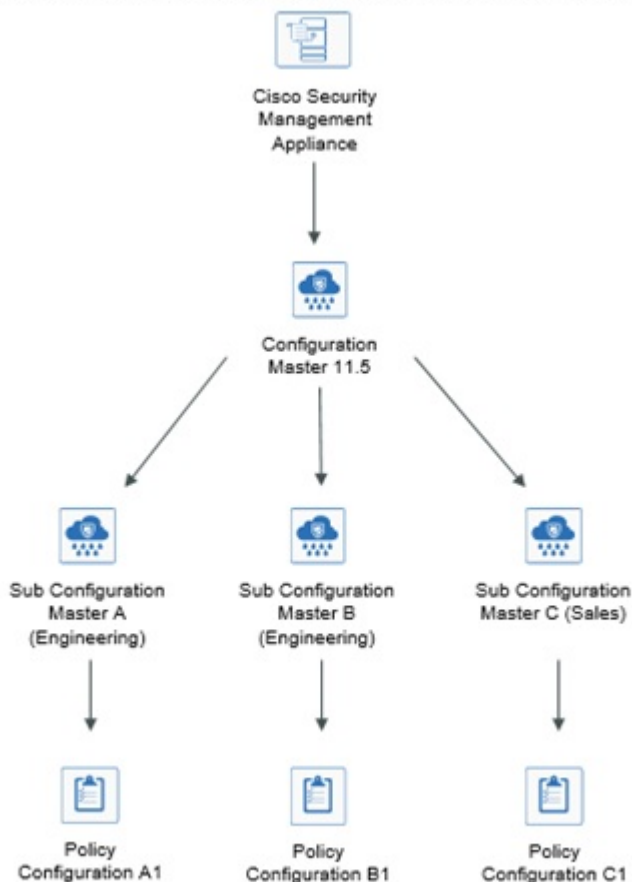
Cisco Security Management Appliance

Configuration Master 11.5

Sub Configuration Master A (Engineering)

Sub Configuration Master B (Engineering)

Sub Configuration Master C (Sales)

Policy Configuration A1

Policy Configuration B1

Policy Configuration C1